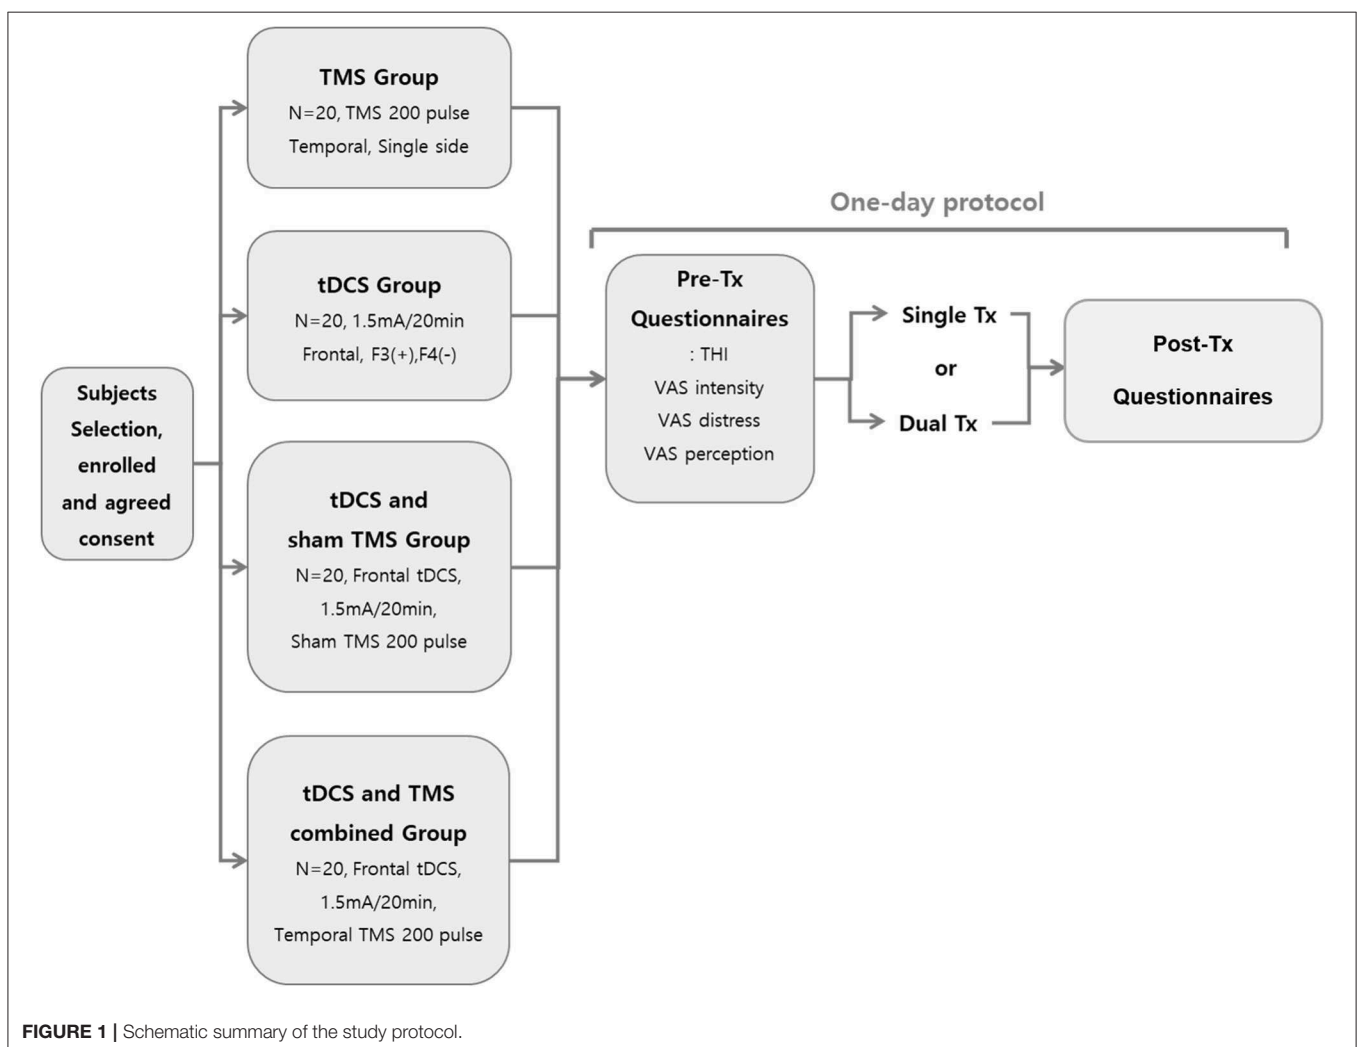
Subjects Selection, enrolled and agreed consent

TMS Group
N=20, TMS 200 pulse
Temporal, Single side

tDCS Group
N=20, 1.5mA/20min
Frontal, F3(+),F4(-)

tDCS and sham TMS Group
N=20, Frontal tDCS,
1.5mA/20min,
Sham TMS 200 pulse

tDCS and TMS combined Group
N=20, Frontal tDCS,
1.5mA/20min,
Temporal TMS 200 pulse

One-day protocol

Pre-Tx Questionnaires
: THI
VAS intensity
VAS distress
VAS perception

Single Tx
or
Dual Tx

Post-Tx Questionnaires

FIGURE 1 | Schematic summary of the study protocol.